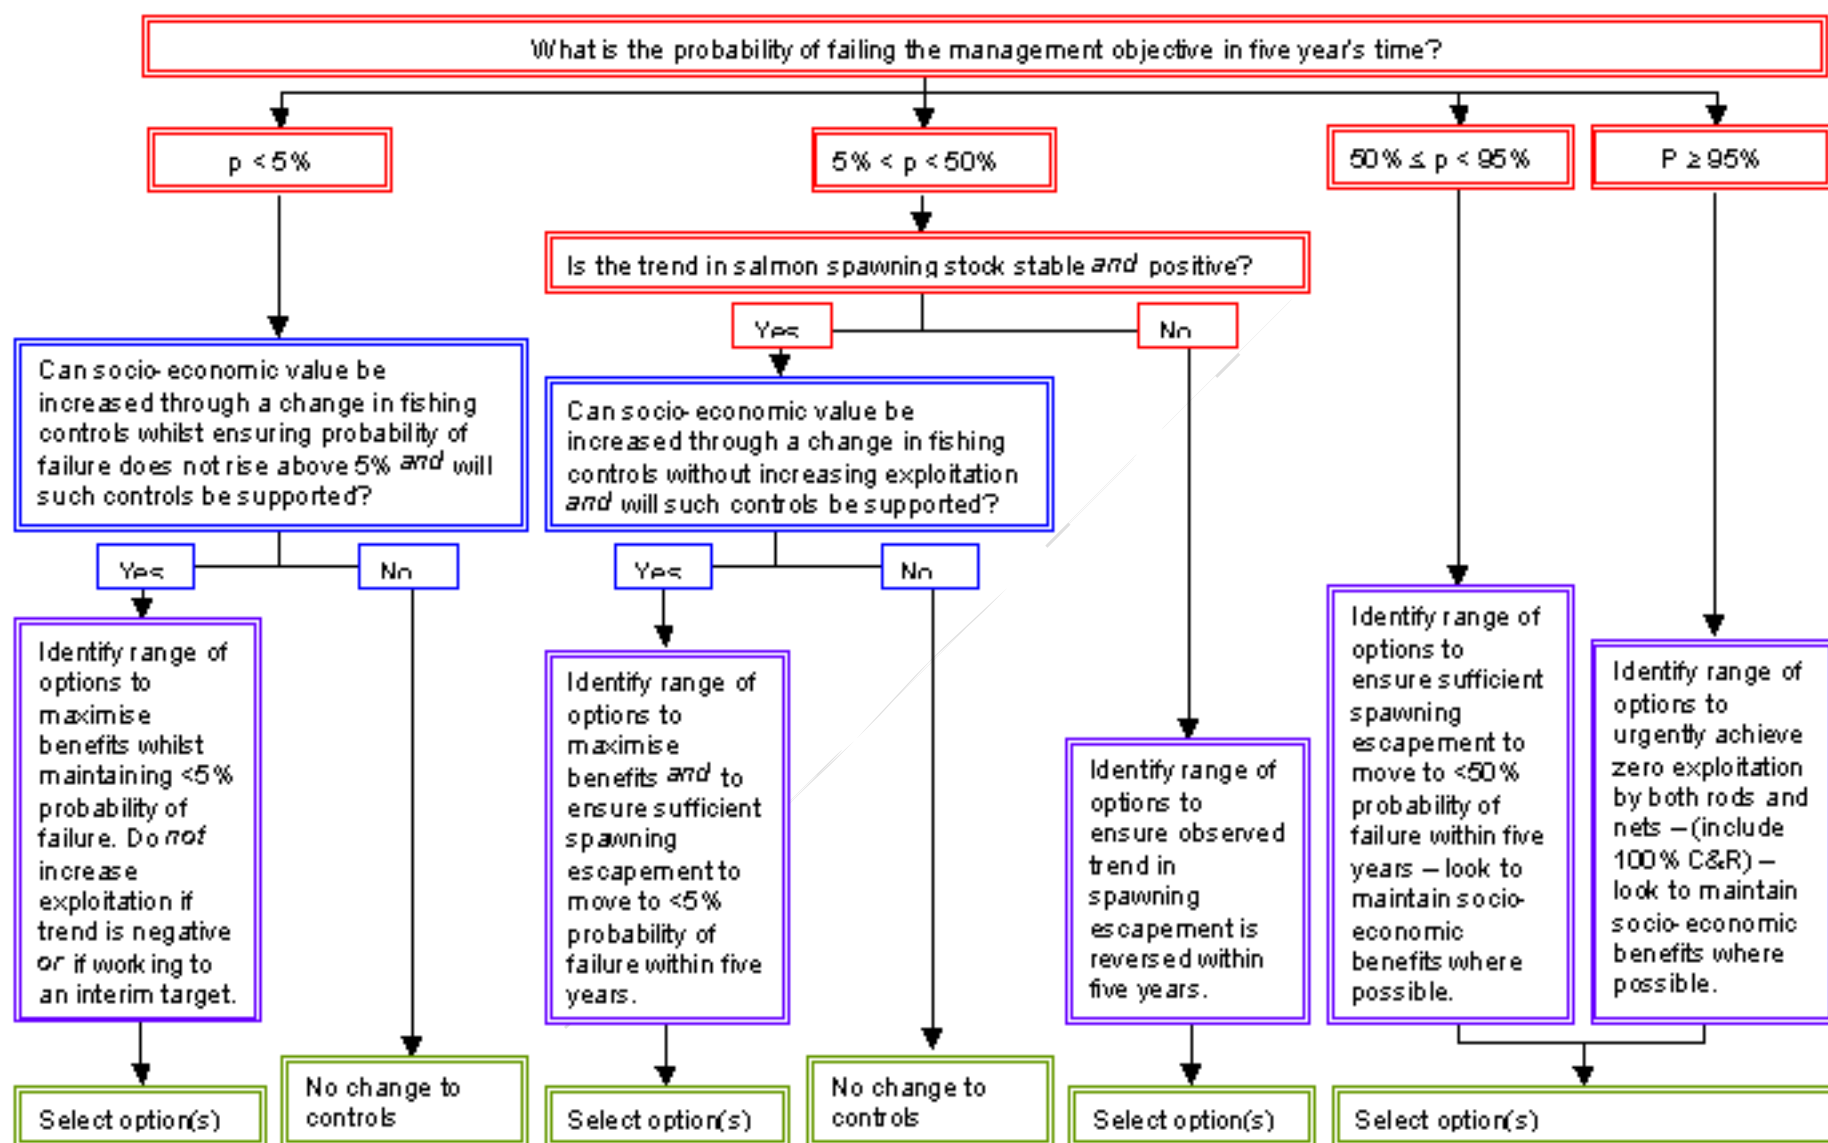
What is the probability of failing the management objective in five year's time?

p < 5%

5% < p < 50%

50% ≤ p < 95%

P ≥ 95%

Is the trend in salmon spawning stock stable *and* positive?

Yes

No

Can socio-economic value be increased through a change in fishing controls whilst ensuring probability of failure does not rise above 5% *and* will such controls be supported?

Can socio-economic value be increased through a change in fishing controls without increasing exploitation *and* will such controls be supported?

Yes

No

Yes

No

Identify range of options to maximise benefits whilst maintaining <5% probability of failure. Do *not* increase exploitation if trend is negative *or* if working to an interim target.

Identify range of options to maximise benefits *and* to ensure sufficient spawning escapement to move to <5% probability of failure within five years.

Identify range of options to ensure observed trend in spawning escapement is reversed within five years.

Identify range of options to ensure sufficient spawning escapement to move to <50% probability of failure within five years – look to maintain socio-economic benefits where possible.

Identify range of options to urgently achieve zero exploitation by both rods and nets – (include 100% C&R) – look to maintain socio-economic benefits where possible.

Select option(s)

No change to controls

Select option(s)

No change to controls

Select option(s)

Select option(s)